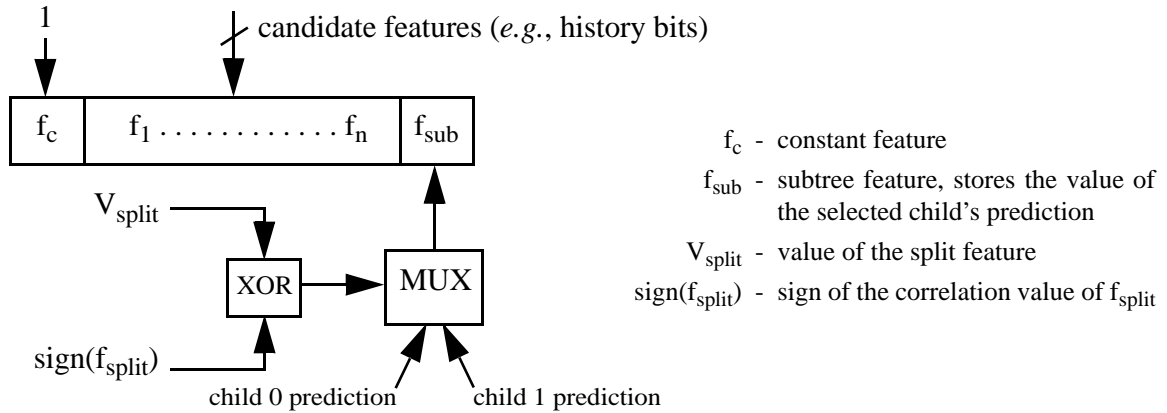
1

candidate features (*e.g.*, history bits)

$f_c$ | $f_1 \ldots\ldots\ldots\ldots f_n$ | $f_{sub}$

$V_{split}$

XOR

MUX

$\text{sign}(f_{split})$

child 0 prediction

child 1 prediction

$f_c$ - constant feature

$f_{sub}$ - subtree feature, stores the value of the selected child's prediction

$V_{split}$ - value of the split feature

$\text{sign}(f_{split})$ - sign of the correlation value of $f_{split}$